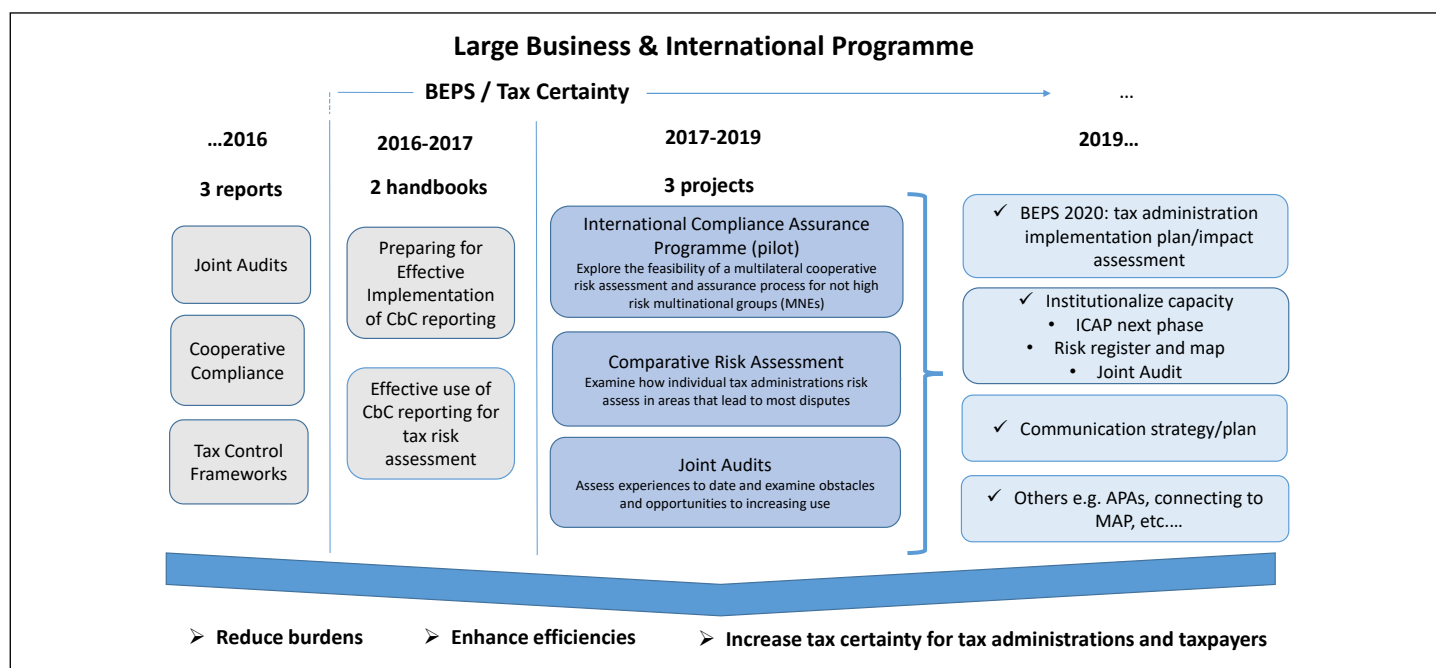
Large Business & International Programme

BEPS / Tax Certainty

...

...2016

3 reports

Joint Audits

Cooperative Compliance

Tax Control Frameworks

2016-2017

2 handbooks

Preparing for Effective Implementation of CbC reporting

Effective use of CbC reporting for tax risk assessment

2017-2019

3 projects

International Compliance Assurance Programme (pilot)
Explore the feasibility of a multilateral cooperative risk assessment and assurance process for not high risk multinational groups (MNEs)

Comparative Risk Assessment
Examine how individual tax administrations risk assess in areas that lead to most disputes

Joint Audits
Assess experiences to date and examine obstacles and opportunities to increasing use

2019...

✓ BEPS 2020: tax administration implementation plan/impact assessment

✓ Institutionalize capacity
• ICAP next phase
• Risk register and map
• Joint Audit

✓ Communication strategy/plan

✓ Others e.g. APAs, connecting to MAP, etc....

➢ Reduce burdens ➢ Enhance efficiencies ➢ Increase tax certainty for tax administrations and taxpayers